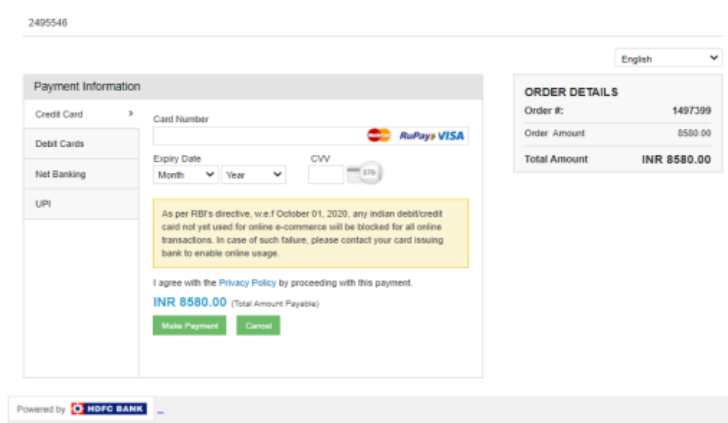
2495546

English

Payment Information

Credit Card

Debit Cards

Net Banking

UPI

Card Number

RuPay VISA

Expiry Date

Month

Year

CVV

576

As per RBI's directive, w.e.f October 01, 2020, any indian debit/credit card not yet used for online e-commerce will be blocked for all online transactions. In case of such failure, please contact your card issuing bank to enable online usage.

I agree with the Privacy Policy by proceeding with this payment.

INR 8580.00 (Total Amount Payable)

Make Payment Cancel

ORDER DETAILS

| Order #: | 1497399 |
|---|---|
| Order Amount | 8580.00 |
| Total Amount | INR 8580.00 |

Powered by HDFC BANK